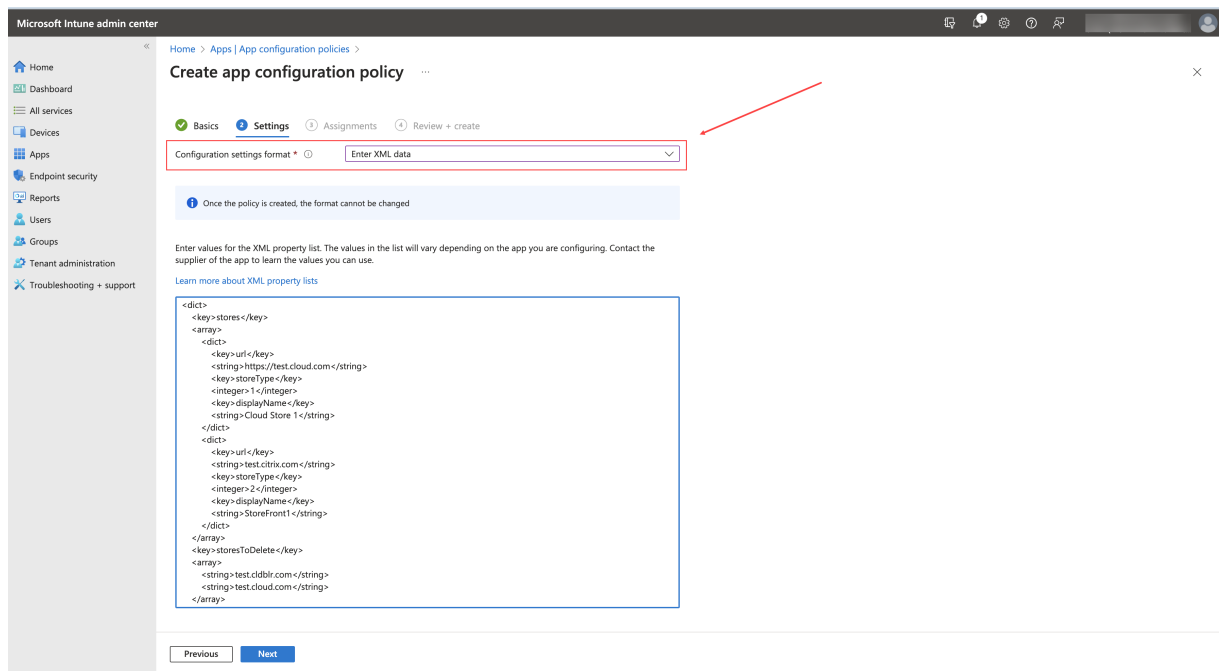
Microsoft Intune admin center

Home
Dashboard
All services
Devices
Apps
Endpoint security
Reports
Users
Groups
Tenant administration
Troubleshooting + support

Home > Apps | App configuration policies >

Create app configuration policy ···

Basics  2 Settings  3 Assignments  4 Review + create

Configuration settings format * ⓘ  Enter XML data

Once the policy is created, the format cannot be changed

Enter values for the XML property list. The values in the list will vary depending on the app you are configuring. Contact the supplier of the app to learn the values you can use.

Learn more about XML property lists

<dict>
<key>stores</key>
<array>
<dict>
<key>url</key>
<string>https://test.cloud.com</string>
<key>storeType</key>
<integer>1</integer>
<key>displayName</key>
<string>Cloud Store 1</string>
</dict>
<dict>
<key>url</key>
<string>test.citrix.com</string>
<key>storeType</key>
<integer>2</integer>
<key>displayName</key>
<string>StoreFront1</string>
</dict>
</array>
<key>storesToDelete</key>
<array>
<string>test.cldblr.com</string>
<string>test.cloud.com</string>
</array>

Previous  Next